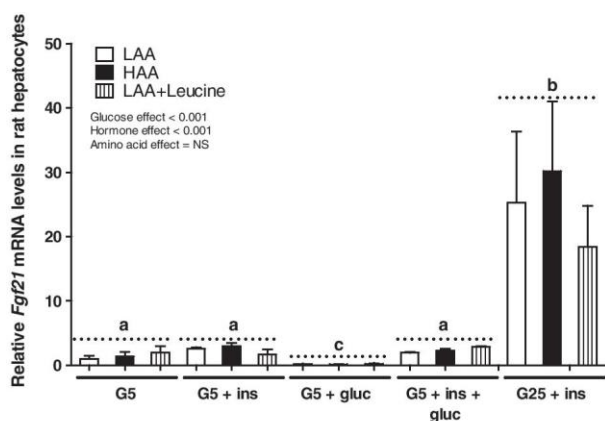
Relative Fgf21 mRNA levels in rat hepatocytes

50
40
30
20
10
0

LAA
HAA
LAA+Leucine

Glucose effect < 0.001
Hormone effect < 0.001
Amino acid effect = NS

a
a
c
a
b

G5
G5 + ins
G5 + gluc
G5 + ins + gluc
G25 + ins